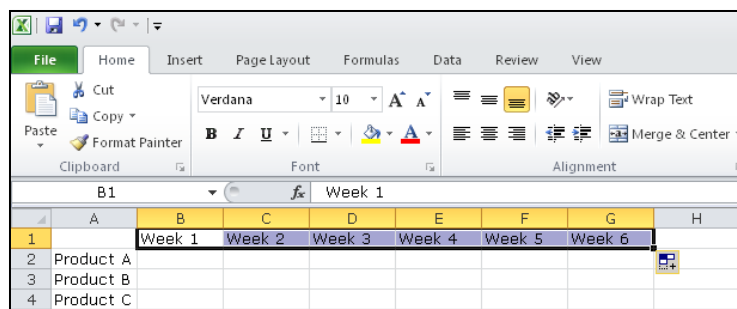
File Home Insert Page Layout Formulas Data Review View

Cut
Copy
Paste
Format Painter
Clipboard

Verdana 10
B I U
Font

Wrap Text
Merge & Center
Alignment

B1
$f_x$ Week 1

| | A | B | C | D | E | F | G | H |
|---|---|---|---|---|---|---|---|---|
| 1 | | Week 1 | Week 2 | Week 3 | Week 4 | Week 5 | Week 6 | |
| 2 | Product A | | | | | | | |
| 3 | Product B | | | | | | | |
| 4 | Product C | | | | | | | |